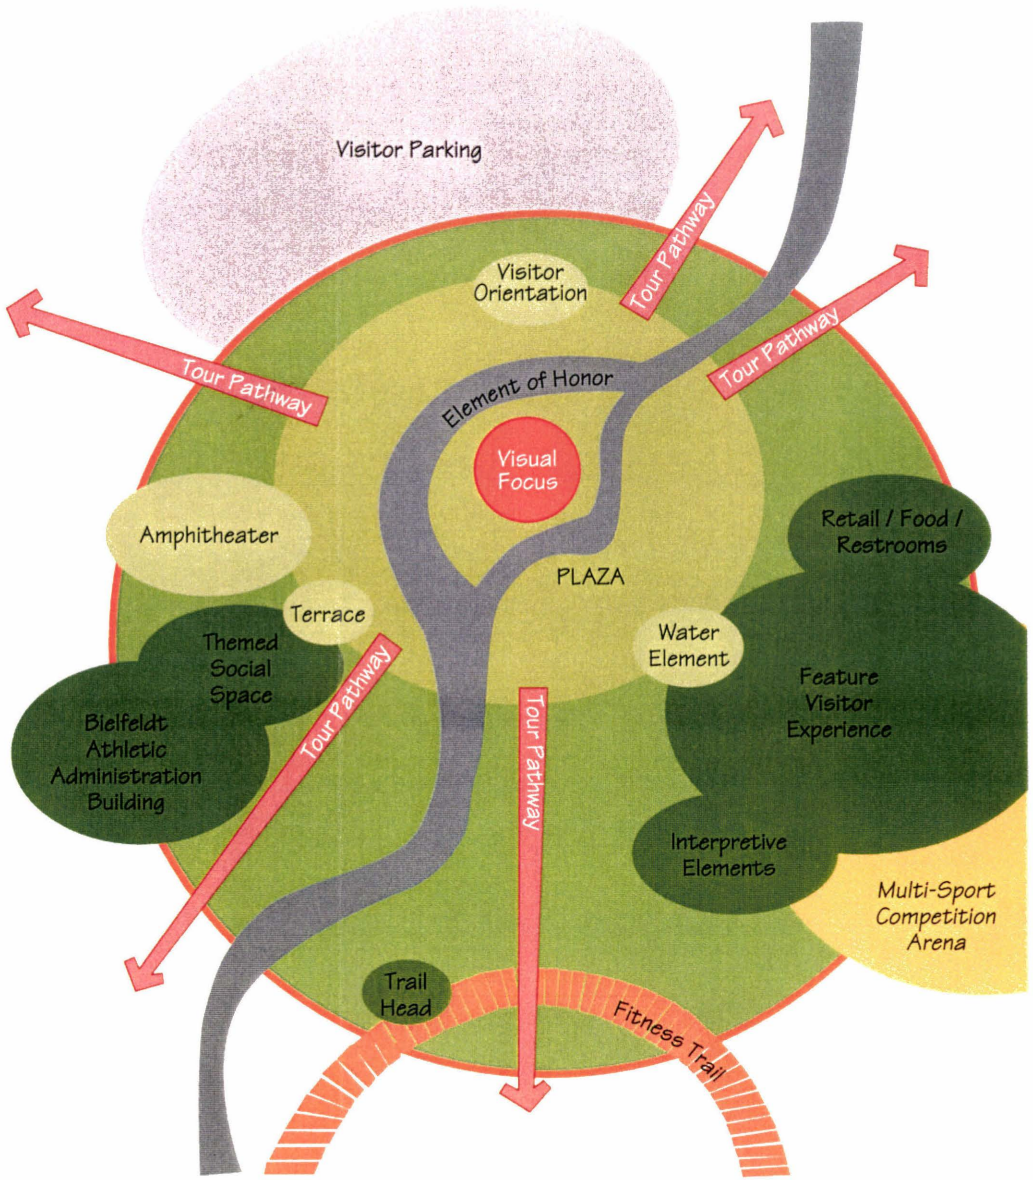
Visitor Parking

Tour Pathway

Visitor Orientation

Tour Pathway

Tour Pathway

Element of Honor

Visual Focus

Amphitheater

Retail / Food / Restrooms

PLAZA

Terrace

Themed Social Space

Tour Pathway

Water Element

Feature Visitor Experience

Bielfeldt Athletic Administration Building

Tour Pathway

Interpretive Elements

Multi-Sport Competition Arena

Trail Head

Fitness Trail